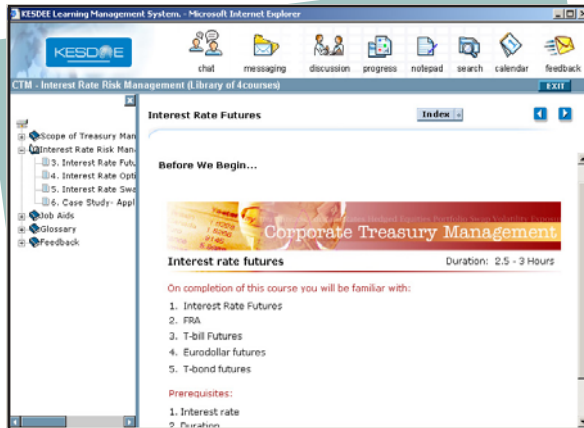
KESDEE Learning Management System. - Microsoft Internet Explorer

KESDEE

chat
messaging
discussion
progress
notepad
search
calendar
feedback

CTM - Interest Rate Risk Management (Library of 4courses)
EXIT

Scope of Treasury Man
Interest Rate Risk Mana
3. Interest Rate Futu
4. Interest Rate Opti
5. Interest Rate Swa
6. Case Study- Appl
Job Aids
Glossary
Feedback

Interest Rate Futures
Index

Before We Begin...

Corporate Treasury Management

Interest rate futures
Duration: 2.5 - 3 Hours

On completion of this course you will be familiar with:

1. Interest Rate Futures
2. FRA
3. T-bill Futures
4. Eurodollar futures
5. T-bond futures

Prerequisites:

1. Interest rate
2. Duration